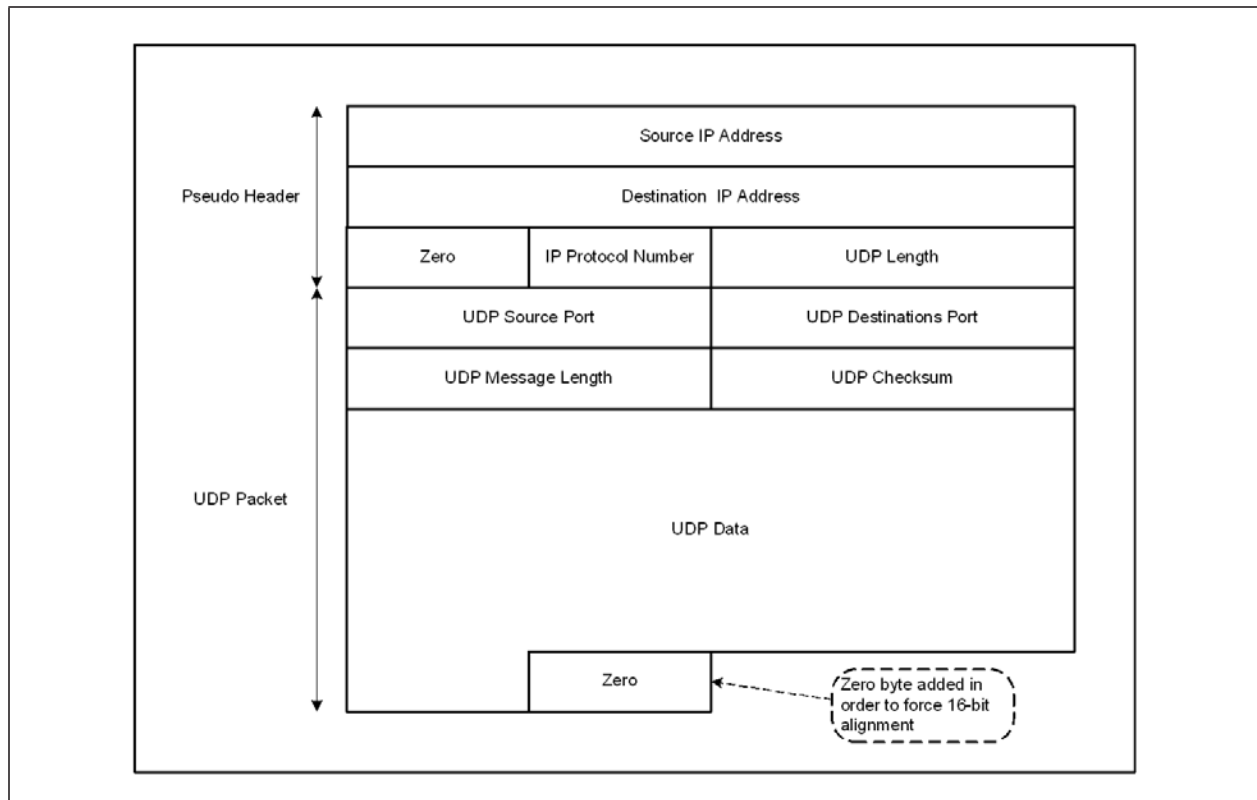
Pseudo Header

Source IP Address

Destination IP Address

| Zero | IP Protocol Number | UDP Length |
|---|---|---|

UDP Packet

| UDP Source Port | UDP Destinations Port |
|---|---|
| UDP Message Length | UDP Checksum |

UDP Data

Zero

Zero byte added in order to force 16-bit alignment